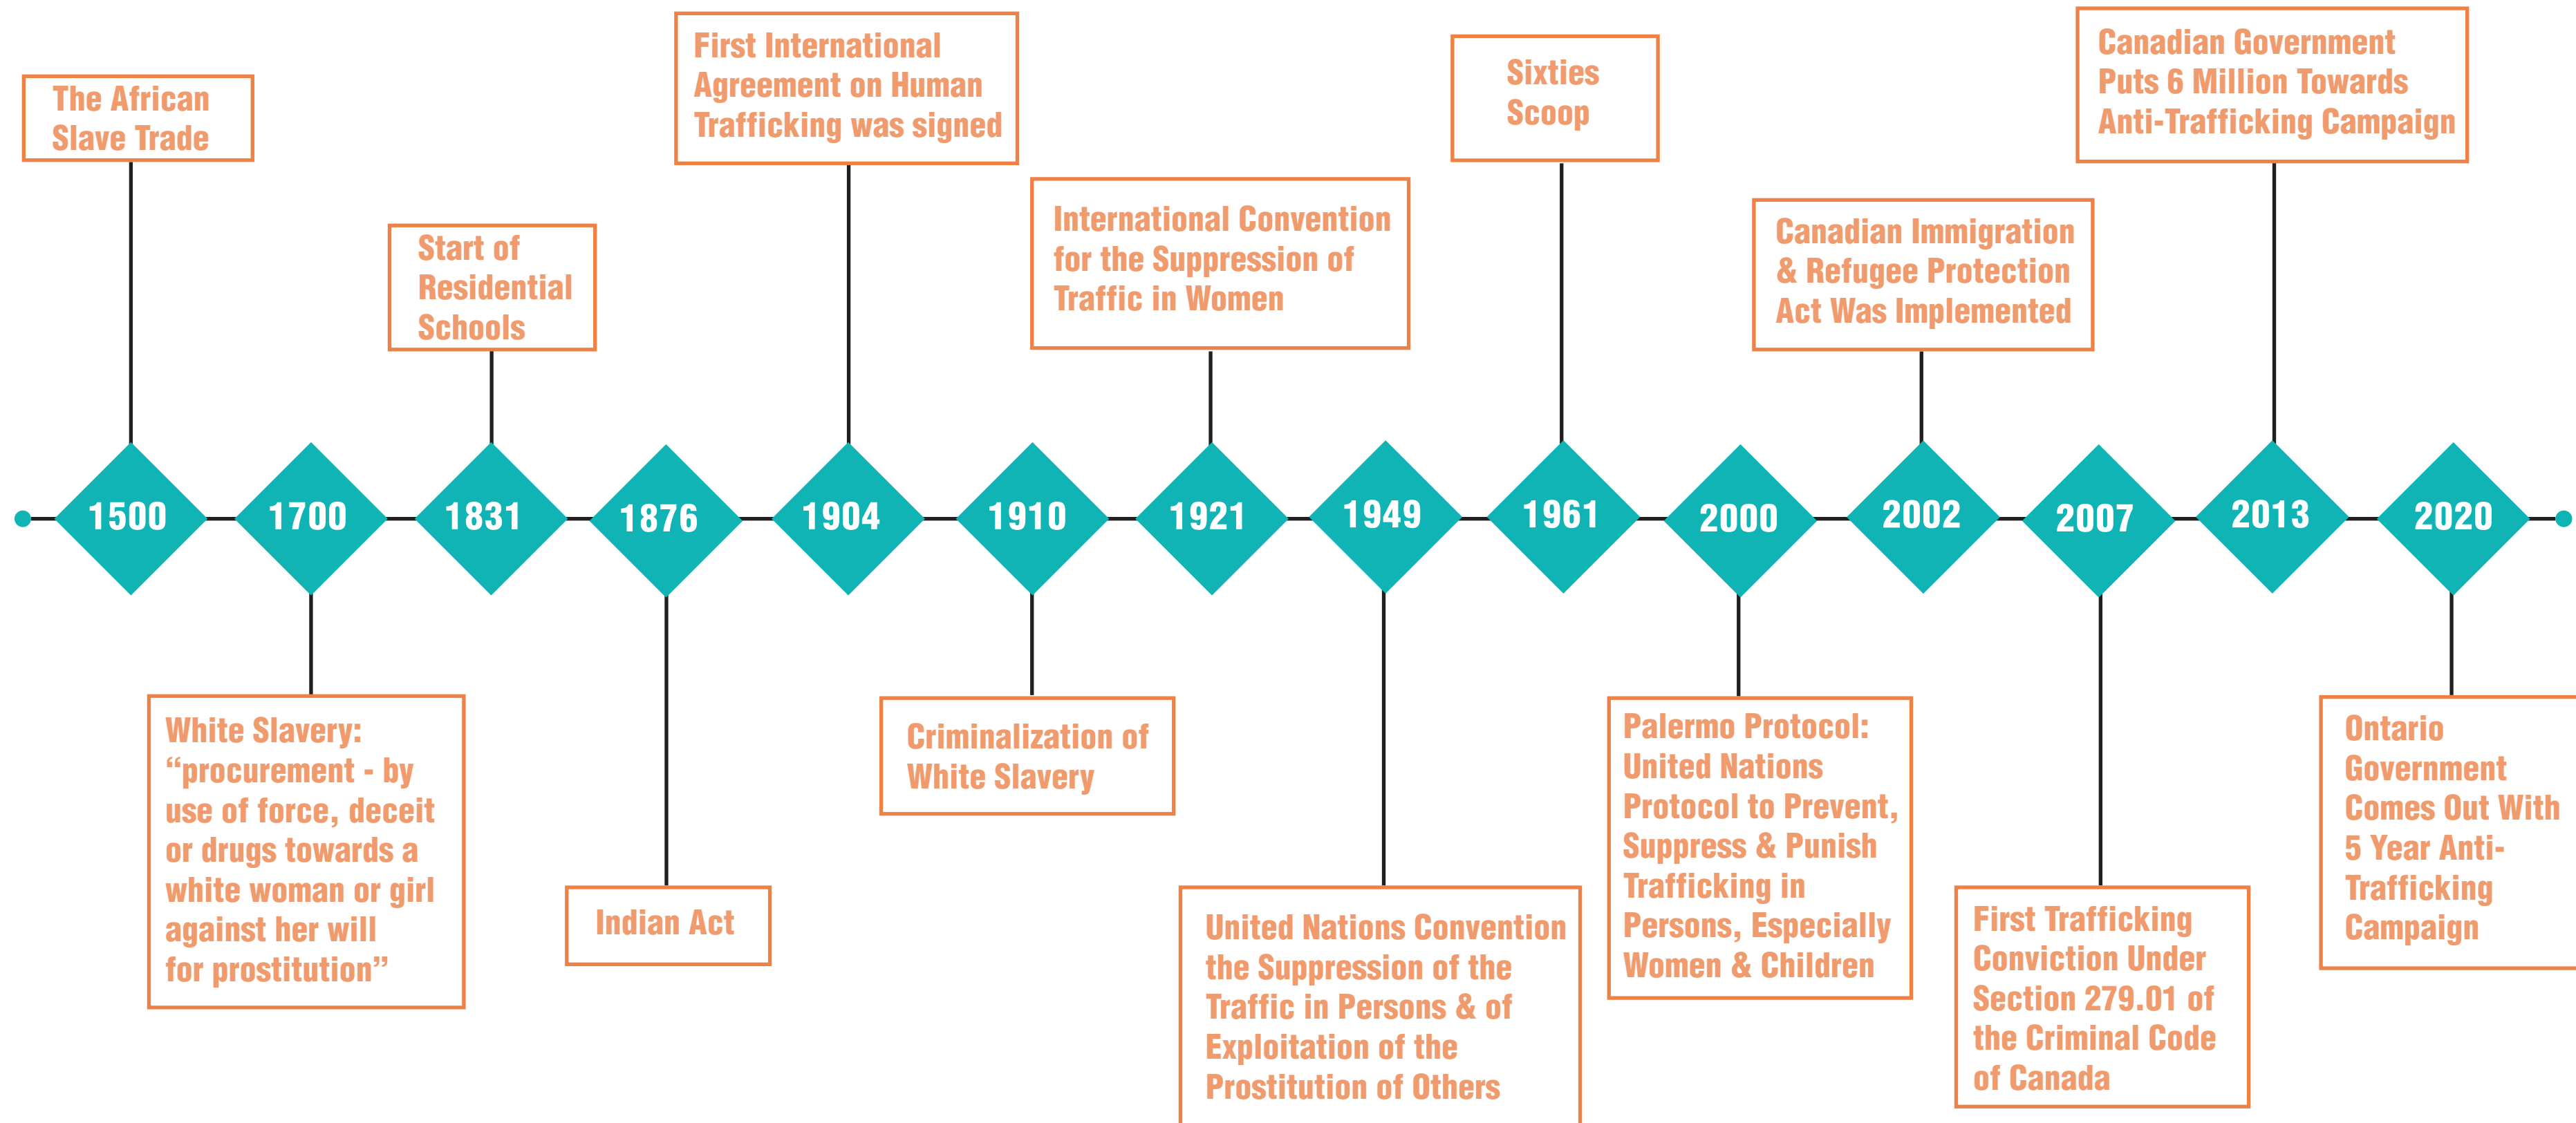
The African Slave Trade

1500

1700

White Slavery: “procurement - by use of force, deceit or drugs towards a white woman or girl against her will for prostitution”

Start of Residential Schools

1831

1876

Indian Act

First International Agreement on Human Trafficking was signed

1904

1910

Criminalization of White Slavery

International Convention for the Suppression of Traffic in Women

1921

1949

United Nations Convention the Suppression of the Traffic in Persons & of Exploitation of the Prostitution of Others

Sixties Scoop

1961

2000

Palermo Protocol: United Nations Protocol to Prevent, Suppress & Punish Trafficking in Persons, Especially Women & Children

Canadian Immigration & Refugee Protection Act Was Implemented

2002

2007

First Trafficking Conviction Under Section 279.01 of the Criminal Code of Canada

Canadian Government Puts 6 Million Towards Anti-Trafficking Campaign

2013

2020

Ontario Government Comes Out With 5 Year Anti-Trafficking Campaign